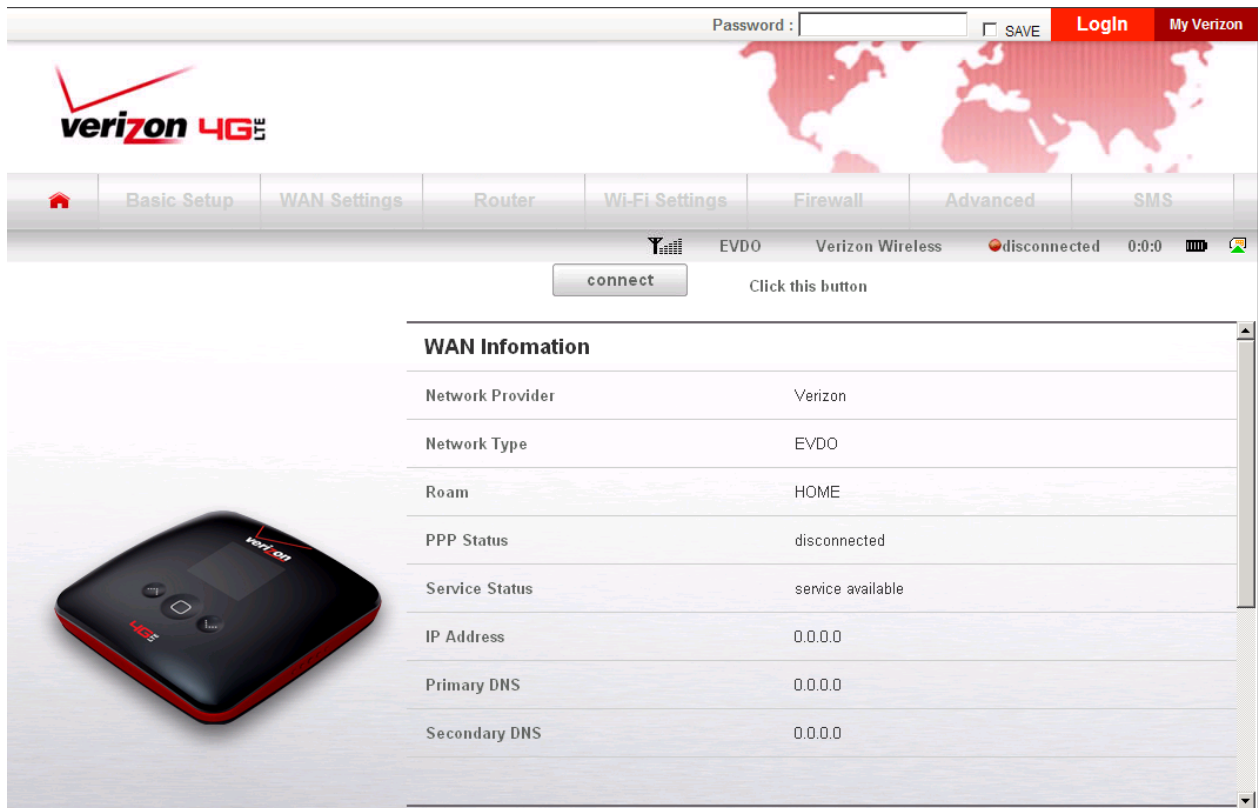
Password : SAVE LogIn My Verizon

verizon 4G LTE

Basic Setup WAN Settings Router Wi-Fi Settings Firewall Advanced SMS

EVDO Verizon Wireless disconnected 0:0:0

connect Click this button

WAN Infomation

| Network Provider | Verizon |
|---|---|
| Network Type | EVDO |
| Roam | HOME |
| PPP Status | disconnected |
| Service Status | service available |
| IP Address | 0.0.0.0 |
| Primary DNS | 0.0.0.0 |
| Secondary DNS | 0.0.0.0 |

verizon 4G LTE